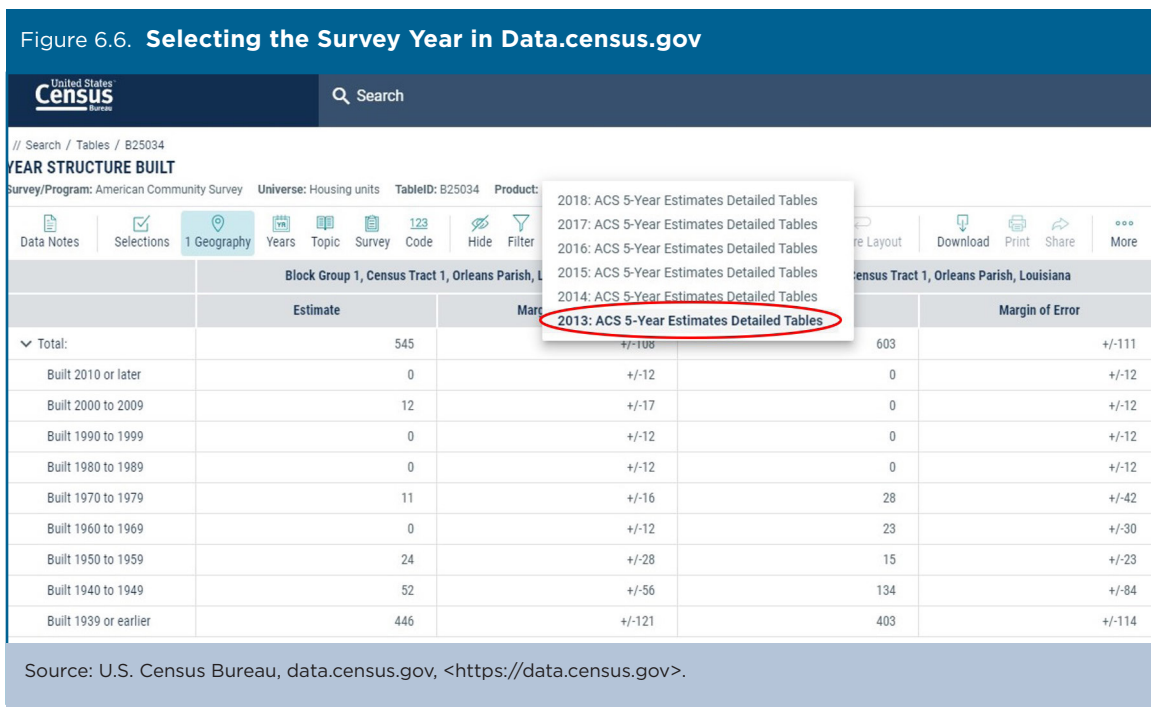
Figure 6.6. **Selecting the Survey Year in Data.census.gov**

United States Census Bureau

Search

// Search / Tables / B25034

YEAR STRUCTURE BUILT

Survey/Program: American Community Survey Universe: Housing units TableID: B25034 Product:

2018: ACS 5-Year Estimates Detailed Tables
2017: ACS 5-Year Estimates Detailed Tables
2016: ACS 5-Year Estimates Detailed Tables
2015: ACS 5-Year Estimates Detailed Tables
2014: ACS 5-Year Estimates Detailed Tables
2013: ACS 5-Year Estimates Detailed Tables

Data Notes | Selections | 1 Geography | Years | Topic | Survey | Code | Hide | Filter | re Layout | Download | Print | Share | More

| | Block Group 1, Census Tract 1, Orleans Parish, L | | ensus Tract 1, Orleans Parish, Louisiana | |
|---|---|---|---|---|
| | Estimate | Marc | | Margin of Error |
| Total: | 545 | +/-108 | 603 | +/-111 |
| Built 2010 or later | 0 | +/-12 | 0 | +/-12 |
| Built 2000 to 2009 | 12 | +/-17 | 0 | +/-12 |
| Built 1990 to 1999 | 0 | +/-12 | 0 | +/-12 |
| Built 1980 to 1989 | 0 | +/-12 | 0 | +/-12 |
| Built 1970 to 1979 | 11 | +/-16 | 28 | +/-42 |
| Built 1960 to 1969 | 0 | +/-12 | 23 | +/-30 |
| Built 1950 to 1959 | 24 | +/-28 | 15 | +/-23 |
| Built 1940 to 1949 | 52 | +/-56 | 134 | +/-84 |
| Built 1939 or earlier | 446 | +/-121 | 403 | +/-114 |

Source: U.S. Census Bureau, data.census.gov, <https://data.census.gov>.